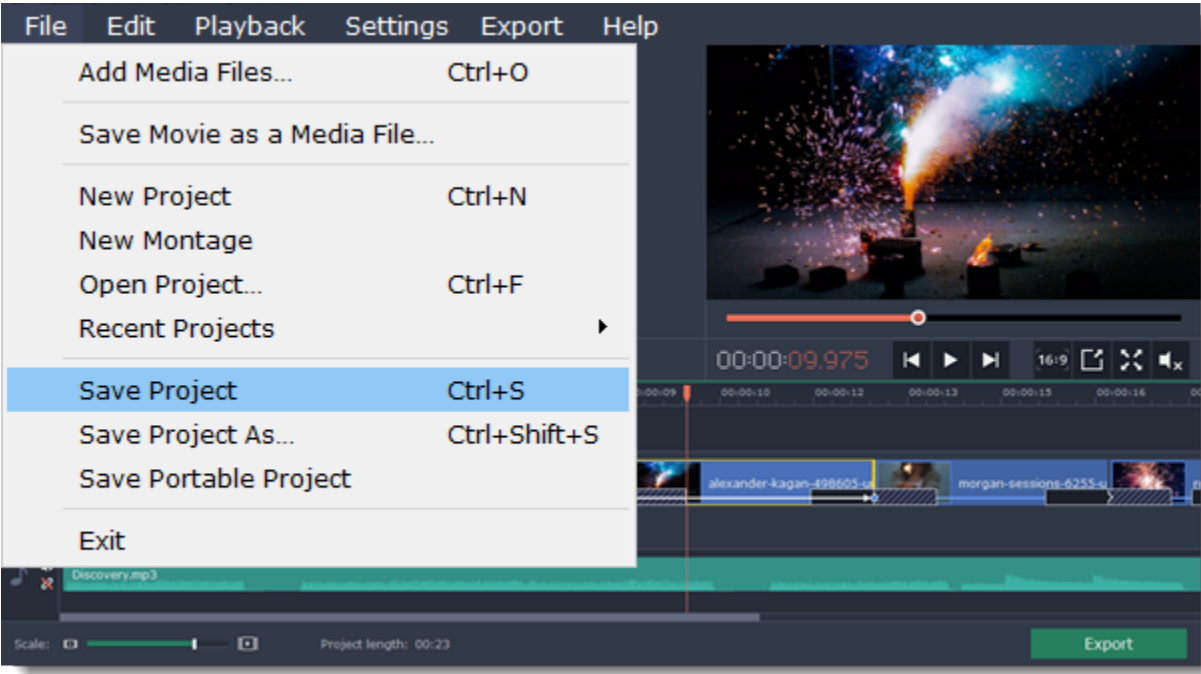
File Edit Playback Settings Export Help

Add Media Files... Ctrl+O

Save Movie as a Media File...

New Project Ctrl+N
New Montage
Open Project... Ctrl+F
Recent Projects

Save Project Ctrl+S
Save Project As... Ctrl+Shift+S
Save Portable Project

Exit

00:00:09.975

16:9

00:00:09 00:00:10 00:00:12 00:00:13 00:00:15 00:00:16

alexander-kagan-498605-u
morgan-sessions-6255-u

Discovery.mp3

Scale:

Project length: 00:23

Export